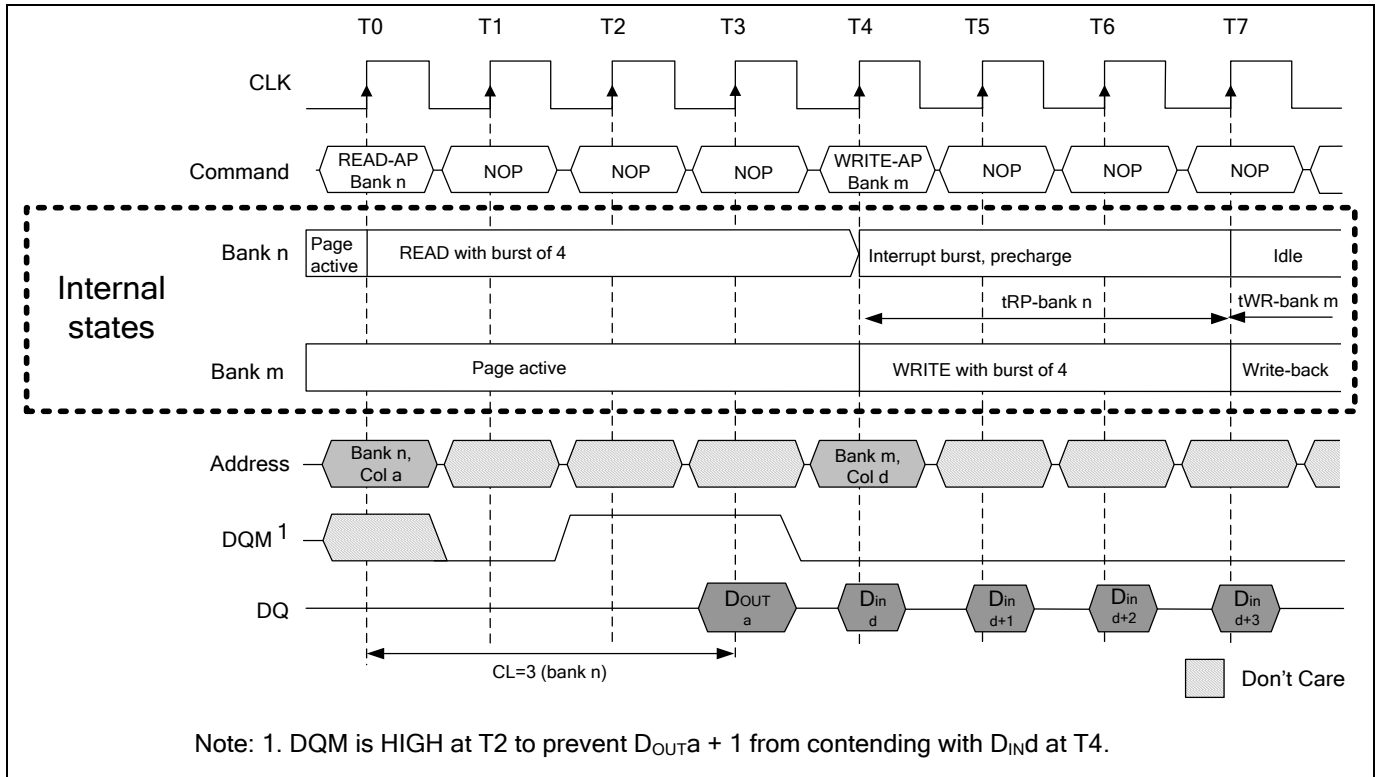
T0 T1 T2 T3 T4 T5 T6 T7

CLK

Command READ-AP Bank n NOP NOP NOP WRITE-AP Bank m NOP NOP NOP

Internal states

Bank n Page active READ with burst of 4 Interrupt burst, precharge Idle

tRP-bank n tWR-bank m

Bank m Page active WRITE with burst of 4 Write-back

Address Bank n, Col a Bank m, Col d

DQM $^1$

DQ $D_{OUT}$ a $D_{in}$ d $D_{in}$ d+1 $D_{in}$ d+2 $D_{in}$ d+3

CL=3 (bank n)

Don't Care

Note: 1. DQM is HIGH at T2 to prevent $D_{OUT}$a + 1 from contending with $D_{IN}$d at T4.